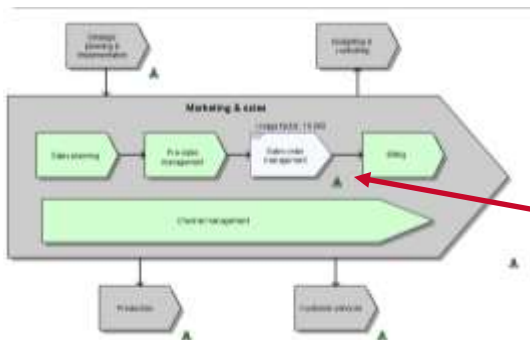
Strategic planning & implementation

Budgeting & controlling

Marketing & sales

Usage factor: 10,000

Sales planning

Pre-sales management

Sales order management

Billing

Channel management

Production

Customer service